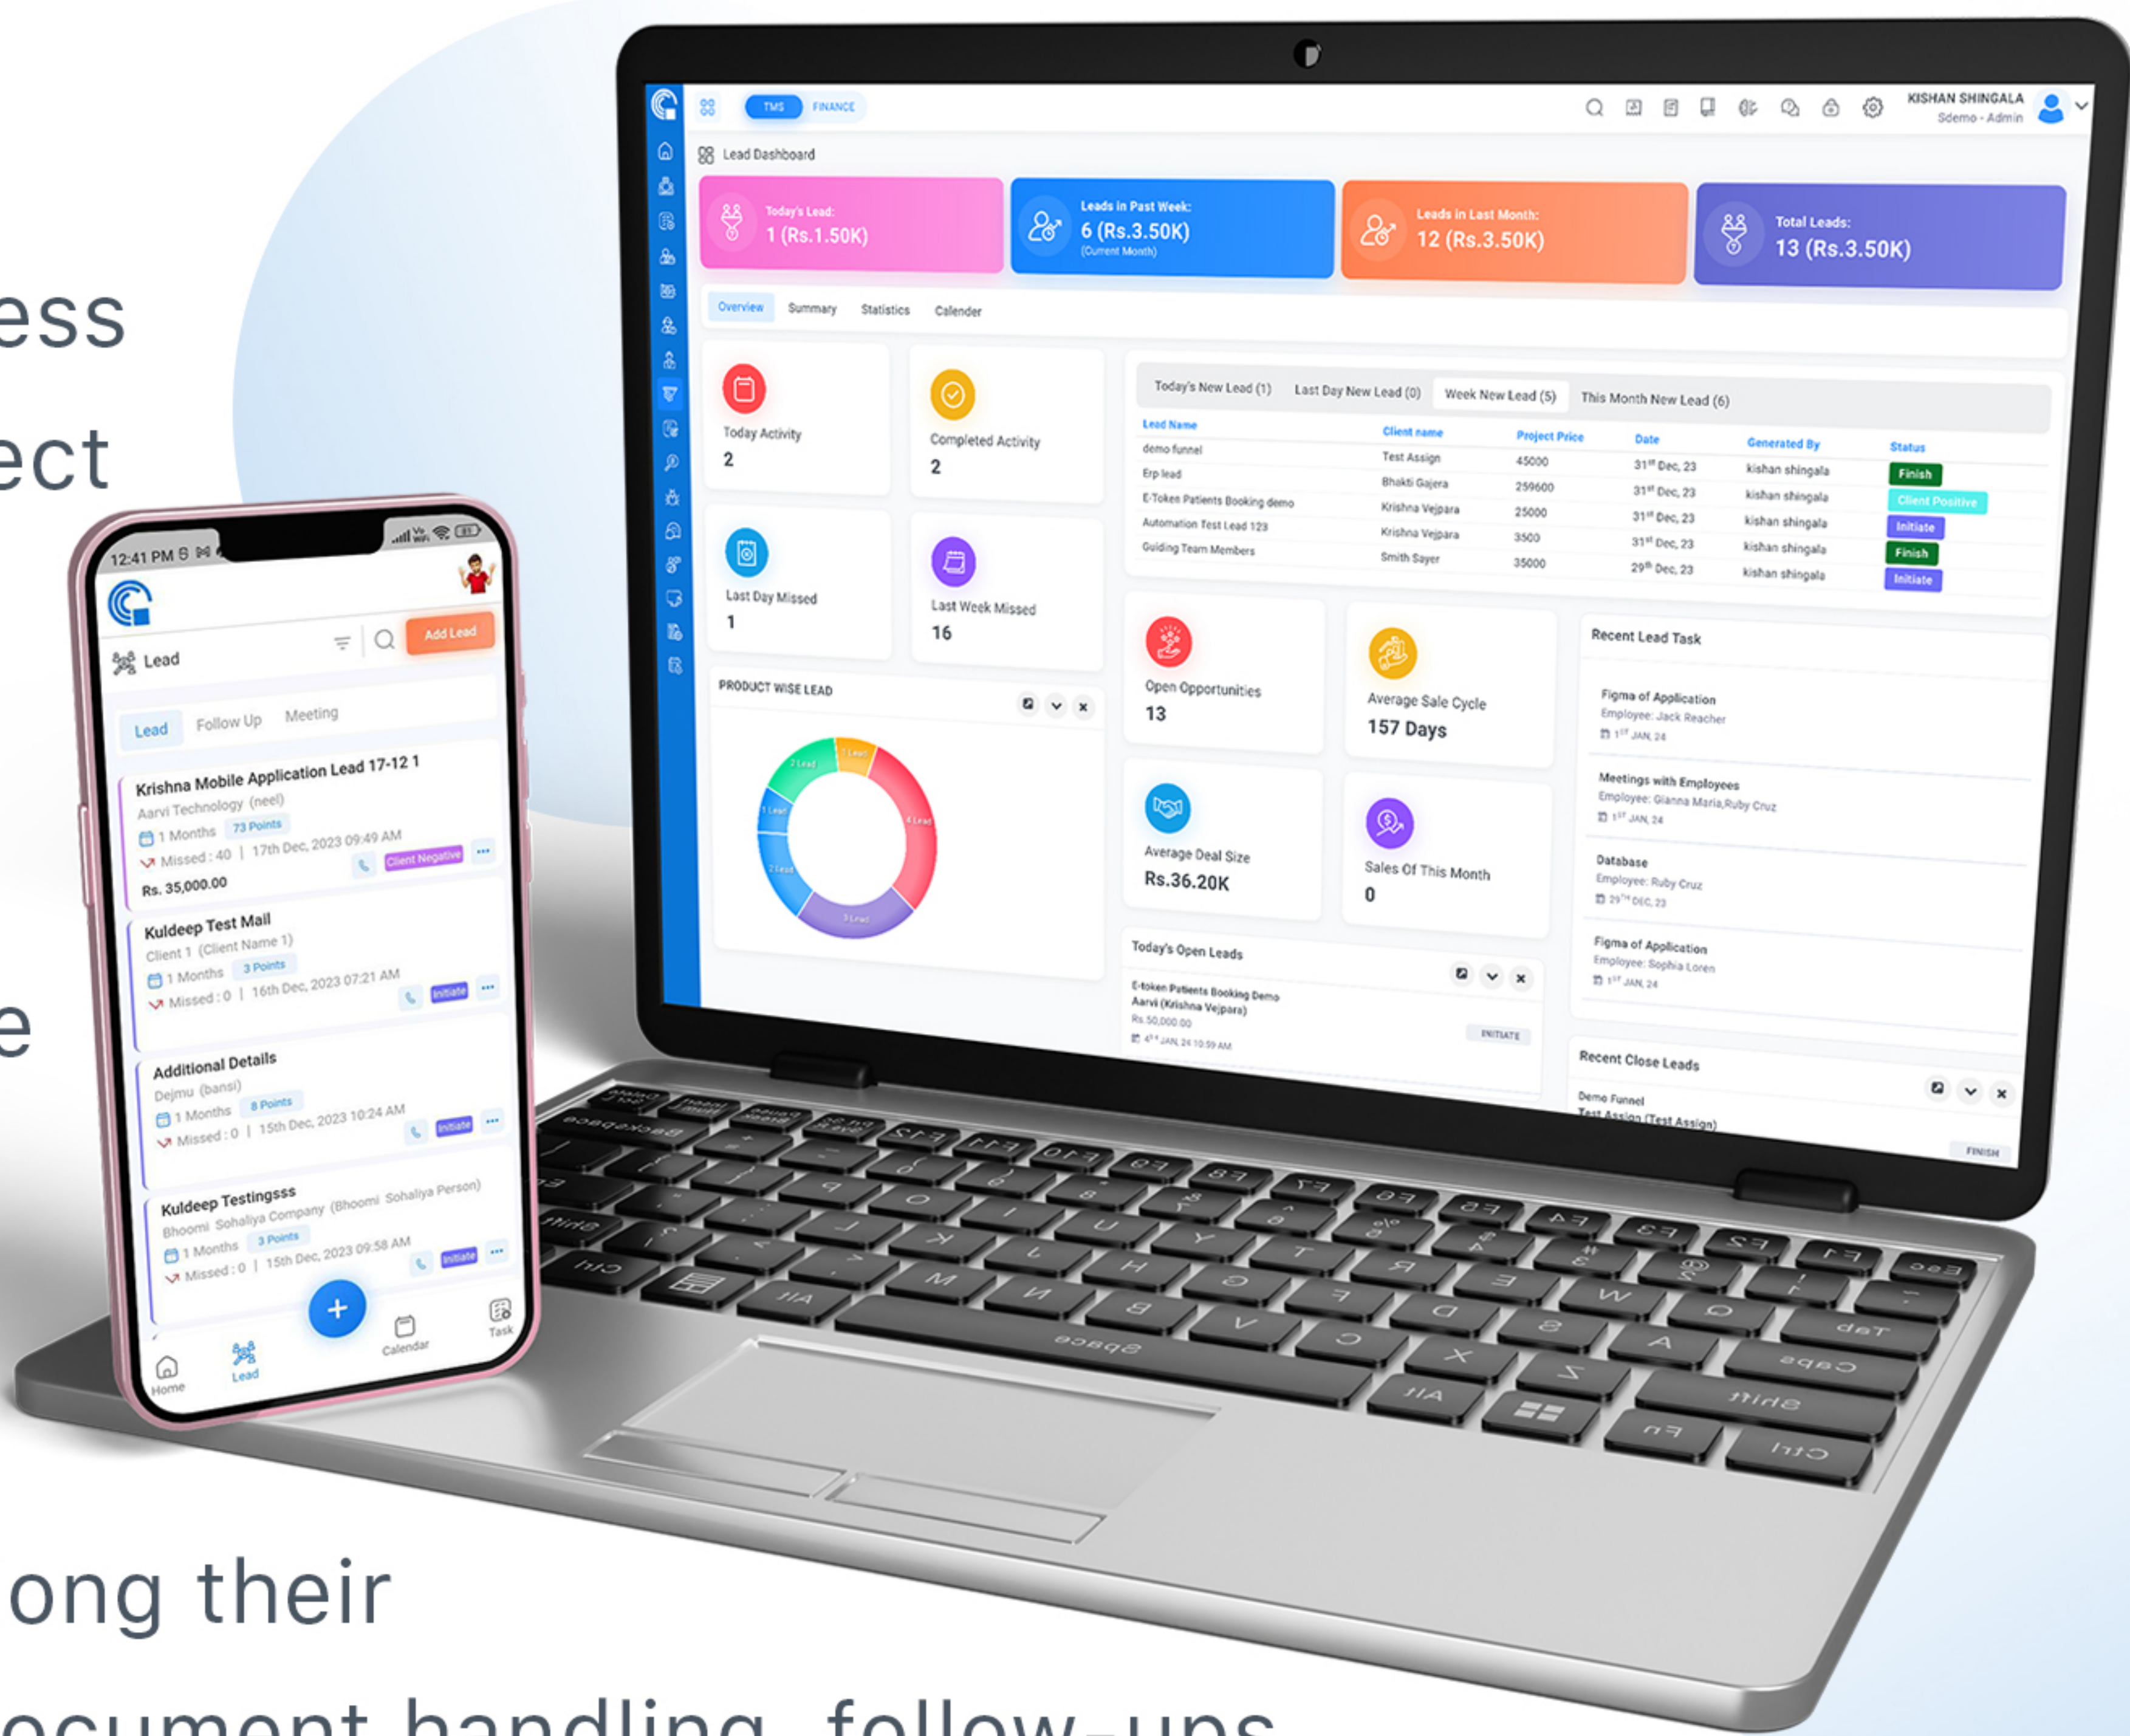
ess

ect

e

ong their

ocument handling, follow-ups

TMS FINANCE

KISHAN SHINGALA
Sdemo - Admin

Lead Dashboard

Today's Lead:
1 (Rs.1.50K)

Leads in Past Week:
6 (Rs.3.50K)
(Current Month)

Leads in Last Month:
12 (Rs.3.50K)

Total Leads:
13 (Rs.3.50K)

Overview Summary Statistics Calender

Today Activity
2

Completed Activity
2

Last Day Missed
1

Last Week Missed
16

Today's New Lead (1) Last Day New Lead (0) Week New Lead (5) This Month New Lead (6)

| Lead Name | Client name | Project Price | Date | Generated By | Status |
|---|---|---|---|---|---|
| demo funnel | Test Assign | 45000 | 31st Dec, 23 | kishan shingala | Finish |
| Erp lead | Bhakti Gajera | 259600 | 31st Dec, 23 | kishan shingala | Client Positive |
| E-Token Patients Booking demo | Krishna Vejpara | 25000 | 31st Dec, 23 | kishan shingala | Initiate |
| Automation Test Lead 123 | Krishna Vejpara | 3500 | 31st Dec, 23 | kishan shingala | Finish |
| Guiding Team Members | Smith Sayer | 35000 | 29th Dec, 23 | kishan shingala | Initiate |

PRODUCT WISE LEAD

1 Lead
2 Lead
1 Lead
4 Lead
2 Lead
3 Lead

Open Opportunities
13

Average Sale Cycle
157 Days

Average Deal Size
Rs.36.20K

Sales Of This Month
0

Recent Lead Task

Figma of Application
Employee: Jack Reacher
1ST JAN, 24

Meetings with Employees
Employee: Gianna Maria,Ruby Cruz
1ST JAN, 24

Database
Employee: Ruby Cruz
29TH DEC, 23

Figma of Application
Employee: Sophia Loren
1ST JAN, 24

Today's Open Leads

E-token Patients Booking Demo
Aarvi (Krishna Vejpara)
Rs.50,000.00
4TH JAN, 24 10:59 AM
INITIATE

Recent Close Leads

Demo Funnel
Test Assign (Test Assign)
FINISH

12:41 PM

Lead
Add Lead

Lead Follow Up Meeting

Krishna Mobile Application Lead 17-12 1
Aarvi Technology (neel)
1 Months 73 Points
Missed : 40 | 17th Dec, 2023 09:49 AM
Client Negative
Rs. 35,000.00

Kuldeep Test Mail
Client 1 (Client Name 1)
1 Months 3 Points
Missed : 0 | 16th Dec, 2023 07:21 AM
Initiate

Additional Details
Dejmu (bansi)
1 Months 8 Points
Missed : 0 | 15th Dec, 2023 10:24 AM
Initiate

Kuldeep Testingsss
Bhoomi Sohaliya Company (Bhoomi Sohaliya Person)
1 Months 3 Points
Missed : 0 | 15th Dec, 2023 09:58 AM
Initiate

Home Lead Calendar Task